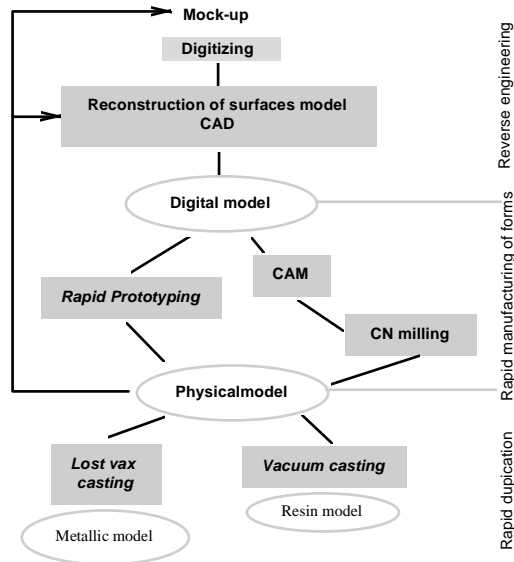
Mock-up

Digitizing

Reconstruction of surfaces model CAD

Digital model

CAM

Rapid Prototyping

CN milling

Physicalmodel

Lost vax casting

Vacuum casting

Resin model

Metallic model

Reverse engineering

Rapid manufacturing of forms

Rapid dupication